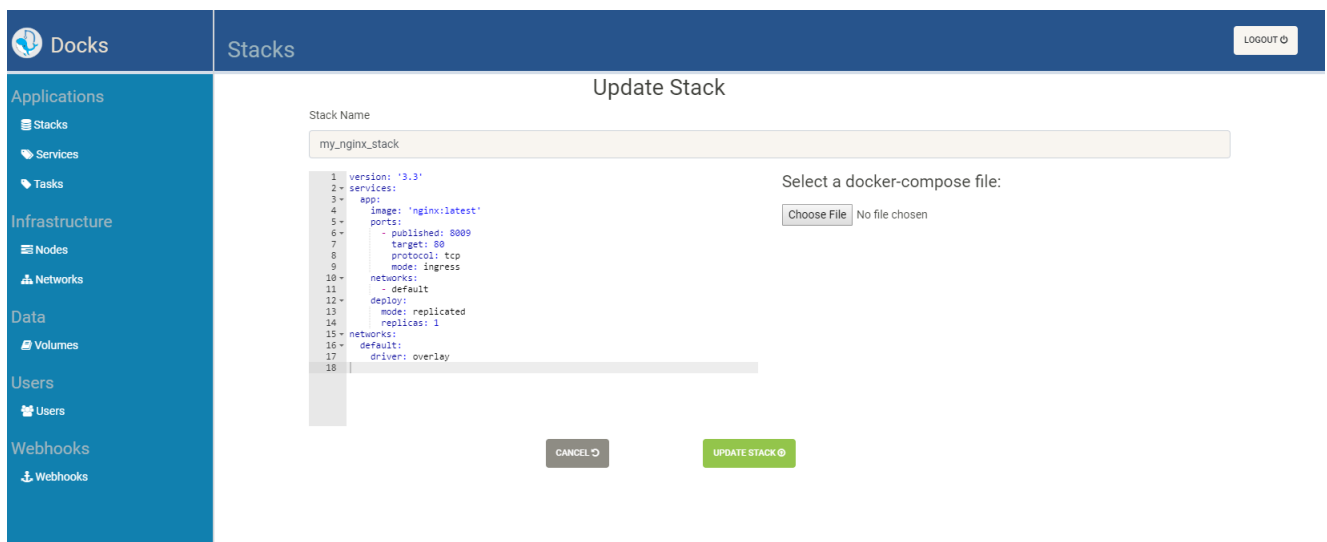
Docks

Stacks

LOGOUT

Applications
Stacks
Services
Tasks
Infrastructure
Nodes
Networks
Data
Volumes
Users
Users
Webhooks
Webhooks

Update Stack

Stack Name

my_nginx_stack

1 version: '3.3'
2 services:
3 app:
4 image: 'nginx:latest'
5 ports:
6 - published: 8009
7 target: 80
8 protocol: tcp
9 mode: ingress
10 networks:
11 - default
12 deploy:
13 mode: replicated
14 replicas: 1
15 networks:
16 default:
17 driver: overlay
18

Select a docker-compose file:

Choose File No file chosen

CANCEL

UPDATE STACK